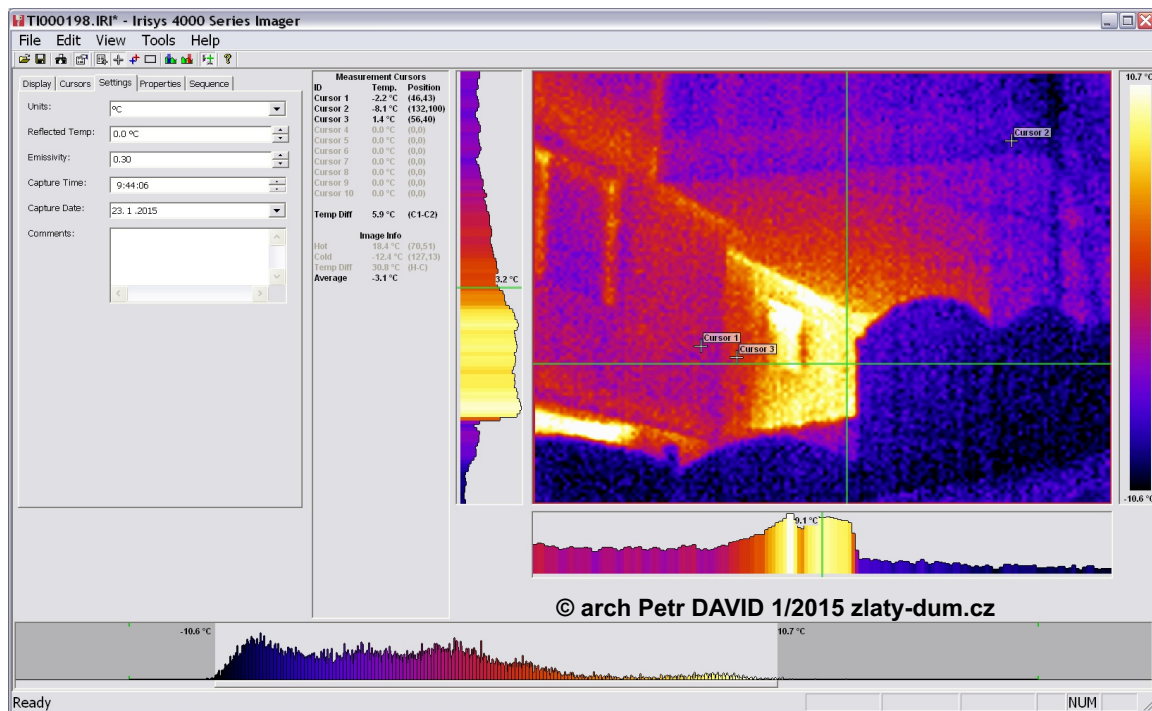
TI000198.IRI* - Irisys 4000 Series Imager

File Edit View Tools Help

Display | Cursors | Settings | Properties | Sequence

Units: ºC
Reflected Temp: 0.0 ºC
Emissivity: 0.30
Capture Time: 9:44:06
Capture Date: 23. 1 .2015
Comments:

Measurement Cursors

| ID | Temp. | Position |
|---|---|---|
| Cursor 1 | -2.2 °C | (46,43) |
| Cursor 2 | -8.1 °C | (132,100) |
| Cursor 3 | 1.4 °C | (56,40) |
| Cursor 4 | 0.0 °C | (0,0) |
| Cursor 5 | 0.0 °C | (0,0) |
| Cursor 6 | 0.0 °C | (0,0) |
| Cursor 7 | 0.0 °C | (0,0) |
| Cursor 8 | 0.0 °C | (0,0) |
| Cursor 9 | 0.0 °C | (0,0) |
| Cursor 10 | 0.0 °C | (0,0) |

Temp Diff 5.9 °C (C1-C2)

Image Info

| | | |
|---|---|---|
| Hot | 18.4 °C | (70,51) |
| Cold | -12.4 °C | (127,13) |
| Temp Diff | 30.8 °C | (H-C) |
| Average | -3.1 °C | |

3.2 °C

Cursor 2
Cursor 1
Cursor 3

10.7 °C
-10.6 °C

9.1 °C

© arch Petr DAVID 1/2015 zlaty-dum.cz

-10.6 °C
10.7 °C

Ready
NUM